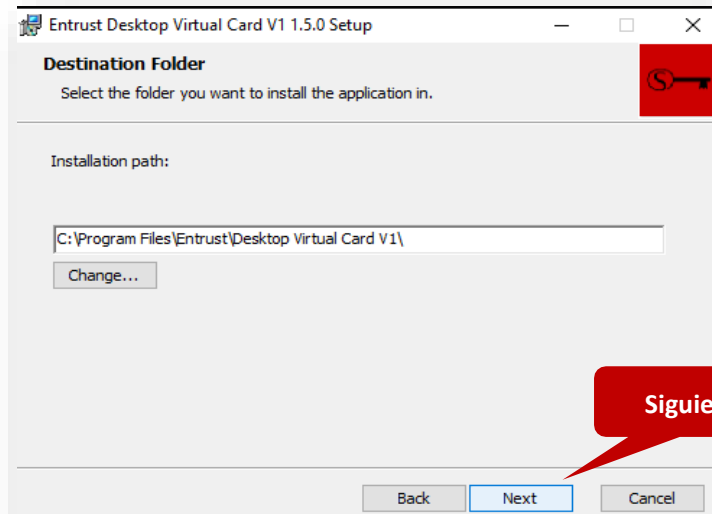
Entrust Desktop Virtual Card V1 1.5.0 Setup

Destination Folder

Select the folder you want to install the application in.

Installation path:

C:\Program Files\Entrust\Desktop Virtual Card V1\

Change...

Siguie

Back

Next

Cancel